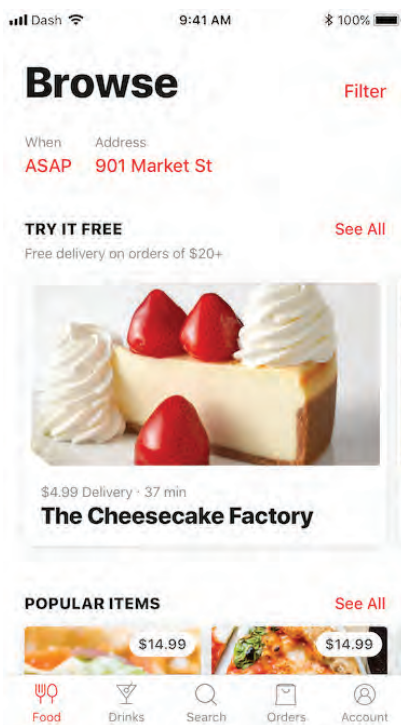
Dash 9:41 AM 100%

Browse

Filter

When
ASAP

Address
901 Market St

TRY IT FREE
See All

Free delivery on orders of $20+

$4.99 Delivery · 37 min
The Cheesecake Factory

POPULAR ITEMS
See All

$14.99
$14.99

Food
Drinks
Search
Orders
Account